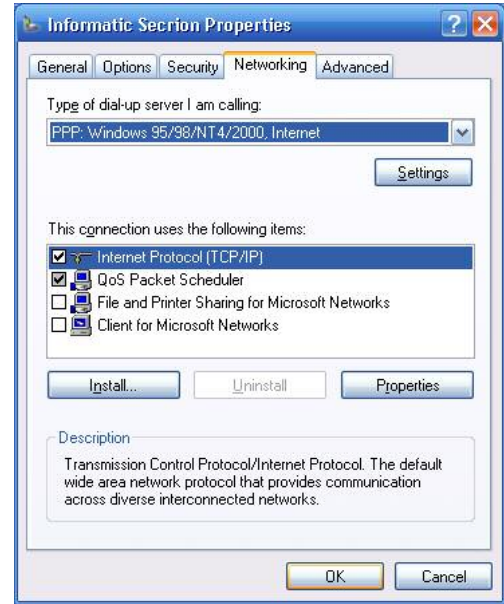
Informatic Secrion Properties

General | Options | Security | Networking | Advanced

Type of dial-up server I am calling:

PPP: Windows 95/98/NT4/2000, Internet

Settings

This connection uses the following items:

Internet Protocol (TCP/IP)
QoS Packet Scheduler
File and Printer Sharing for Microsoft Networks
Client for Microsoft Networks

Install... | Uninstall | Properties

Description

Transmission Control Protocol/Internet Protocol. The default wide area network protocol that provides communication across diverse interconnected networks.

OK | Cancel